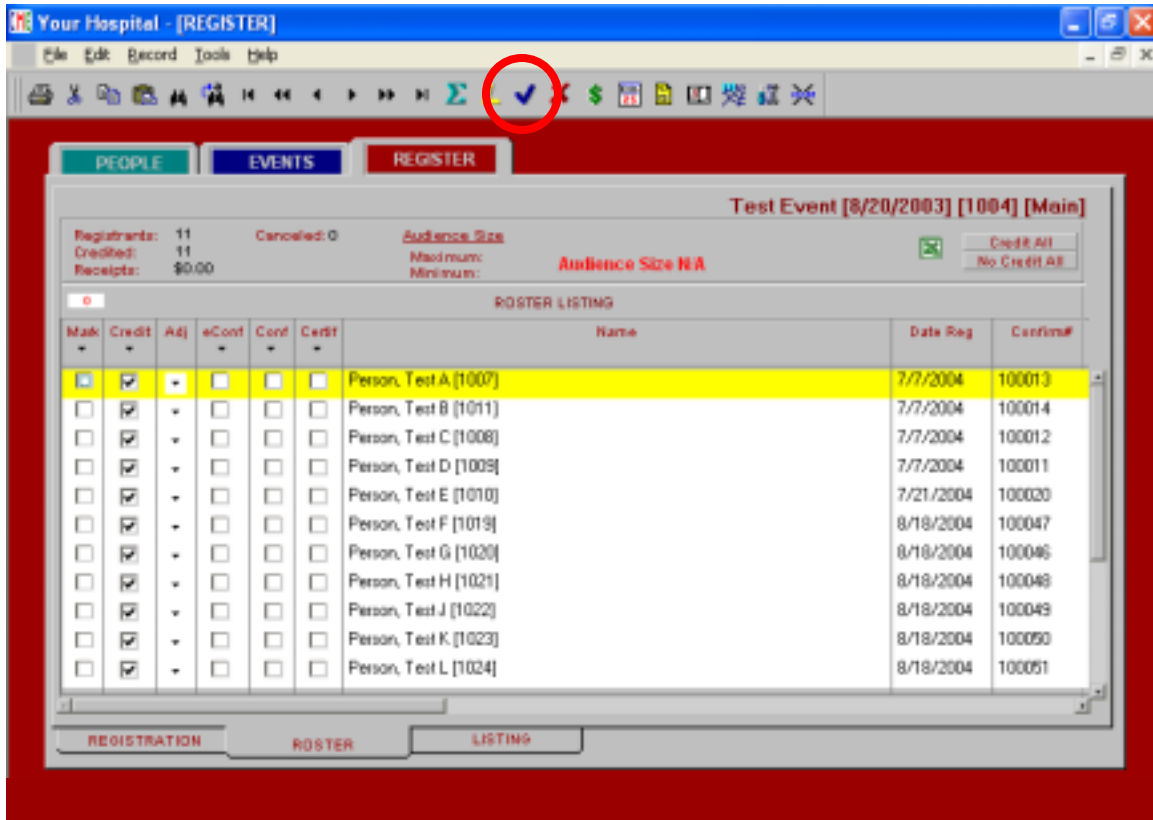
Your Hospital - [REGISTER]

File Edit Record Tools Help

PEOPLE EVENTS REGISTER

Test Event [8/20/2003] [1004] [Main]

Registrants: 11
Credited: 11
Receipts: $0.00

Canceled: 0

Audience Size
Maximum:
Minimum:

Audience Size N/A

Credit All
No Credit All

0

ROSTER LISTING

| Mark | Credit | Adj | eConf | Conf | Certif | Name | Date Reg | Confirm# |
|---|---|---|---|---|---|---|---|---|
| | | | | | | Person, Test A [1007] | 7/7/2004 | 100013 |
| | | | | | | Person, Test B [1011] | 7/7/2004 | 100014 |
| | | | | | | Person, Test C [1008] | 7/7/2004 | 100012 |
| | | | | | | Person, Test D [1009] | 7/7/2004 | 100011 |
| | | | | | | Person, Test E [1010] | 7/21/2004 | 100020 |
| | | | | | | Person, Test F [1019] | 8/18/2004 | 100047 |
| | | | | | | Person, Test G [1020] | 8/18/2004 | 100046 |
| | | | | | | Person, Test H [1021] | 8/18/2004 | 100048 |
| | | | | | | Person, Test J [1022] | 8/18/2004 | 100049 |
| | | | | | | Person, Test K [1023] | 8/18/2004 | 100050 |
| | | | | | | Person, Test L [1024] | 8/18/2004 | 100051 |

REGISTRATION ROSTER LISTING